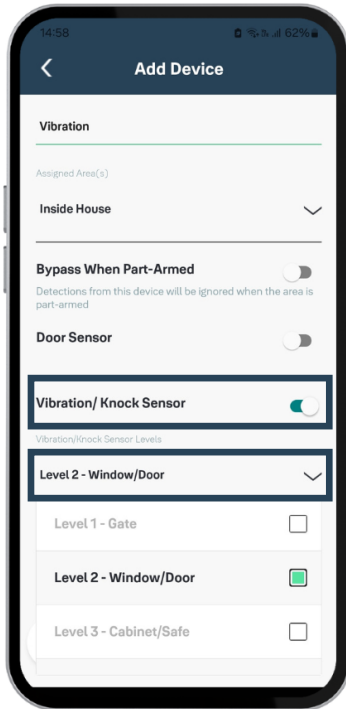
14:58
62%

Add Device

Vibration

Assigned Area(s)

Inside House

Bypass When Part-Armed

Detections from this device will be ignored when the area is part-armed

Door Sensor

Vibration/ Knock Sensor

Vibration/Knock Sensor Levels

Level 2 - Window/Door

Level 1 - Gate

Level 2 - Window/Door

Level 3 - Cabinet/Safe